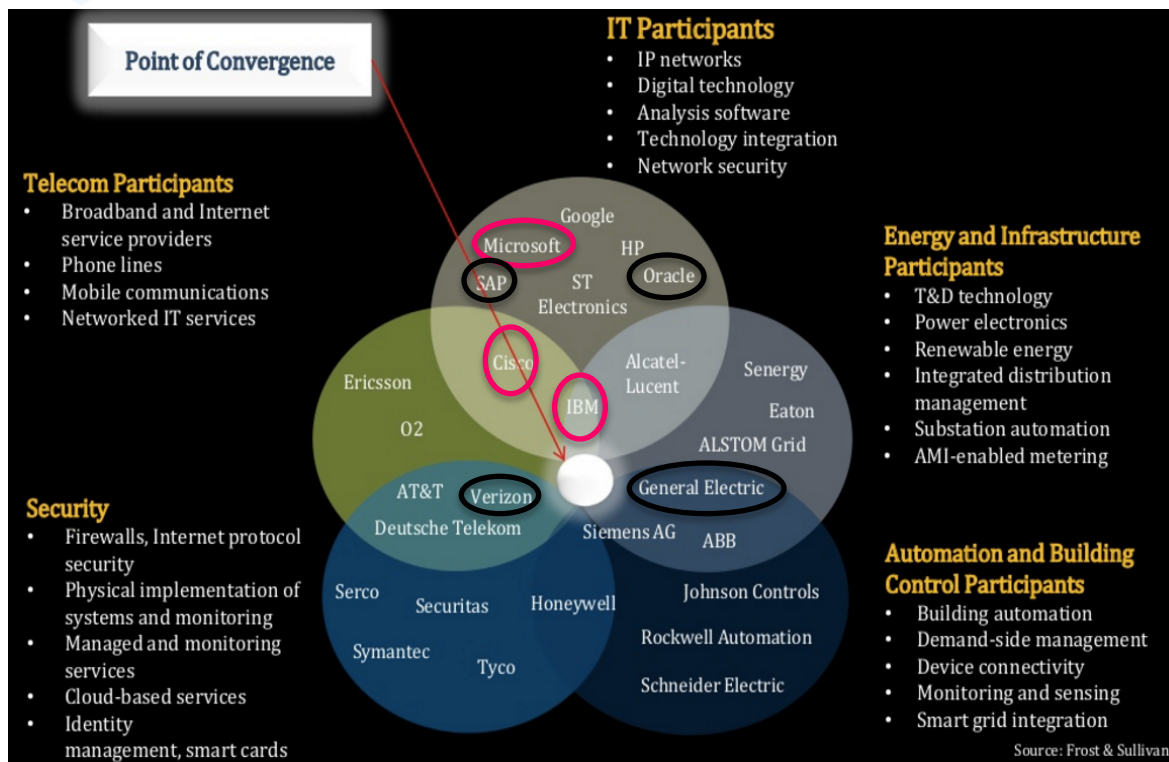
Point of Convergence

IT Participants
- IP networks
- Digital technology
- Analysis software
- Technology integration
- Network security

Telecom Participants
- Broadband and Internet service providers
- Phone lines
- Mobile communications
- Networked IT services

Energy and Infrastructure Participants
- T&D technology
- Power electronics
- Renewable energy
- Integrated distribution management
- Substation automation
- AMI-enabled metering

Security
- Firewalls, Internet protocol security
- Physical implementation of systems and monitoring
- Managed and monitoring services
- Cloud-based services
- Identity management, smart cards

Automation and Building Control Participants
- Building automation
- Demand-side management
- Device connectivity
- Monitoring and sensing
- Smart grid integration

Google
Microsoft
HP
SAP
ST Electronics
Oracle
Cisco
Ericsson
O2
IBM
Alcatel-Lucent
Senergy
Eaton
ALSTOM Grid
AT&T
Verizon
Deutsche Telekom
General Electric
Siemens AG
ABB
Serco
Securitas
Honeywell
Johnson Controls
Symantec
Tyco
Rockwell Automation
Schneider Electric

Source: Frost & Sullivan